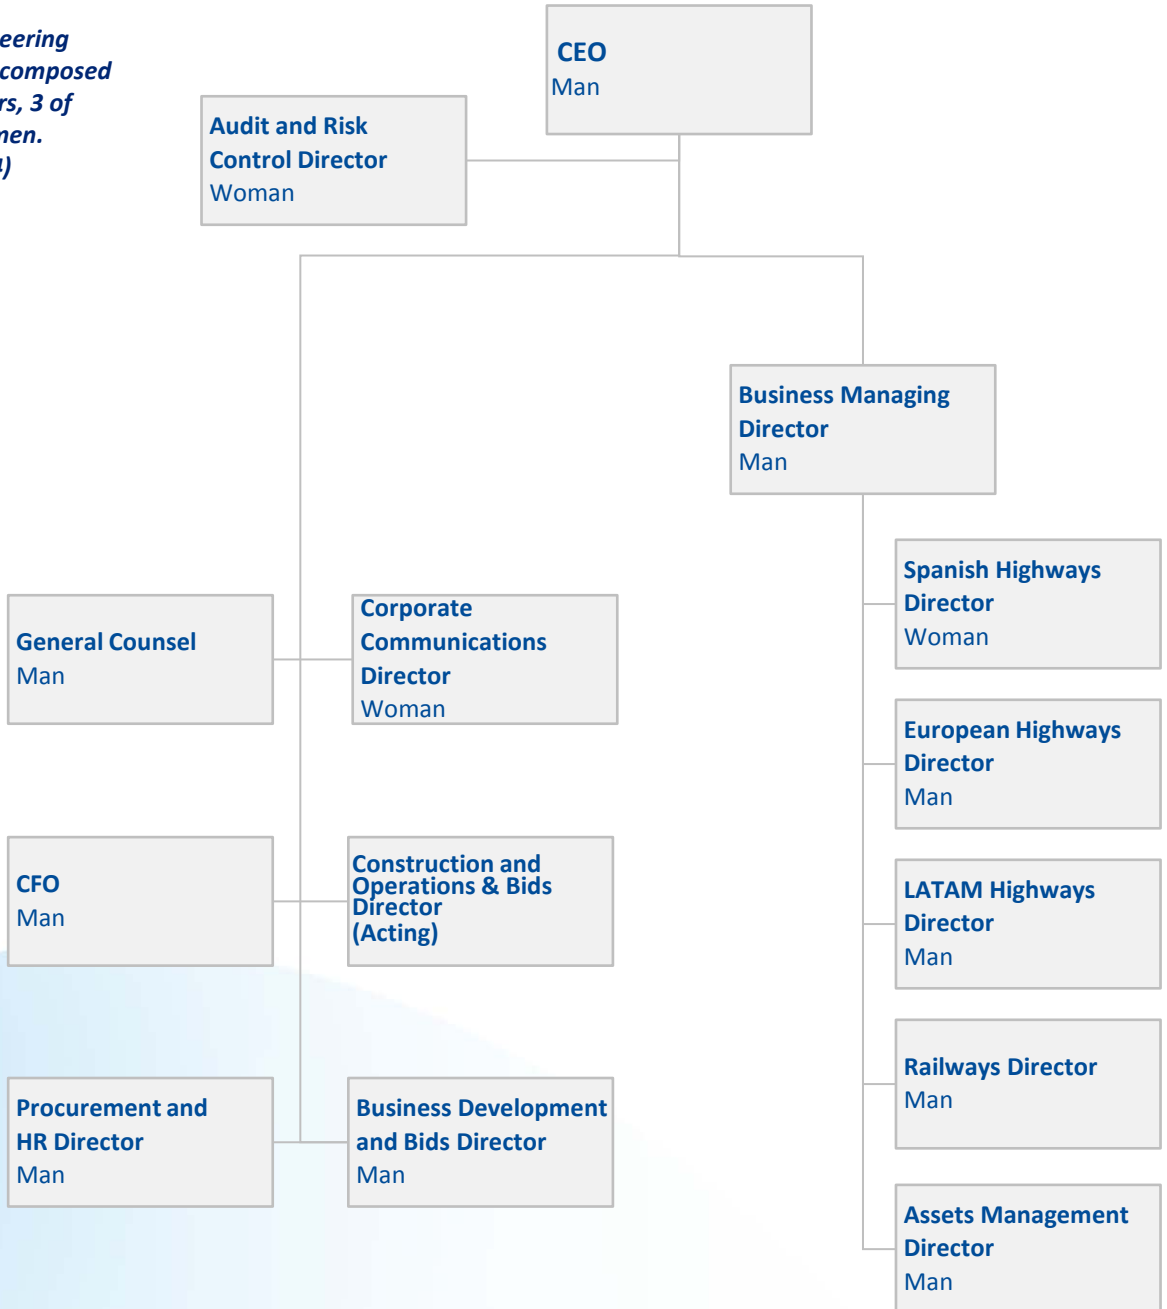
eering
composed
rs, 3 of
men.
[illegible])

CEO
Man

Audit and Risk Control Director
Woman

Business Managing Director
Man

Spanish Highways Director
Woman

General Counsel
Man

Corporate Communications Director
Woman

European Highways Director
Man

CFO
Man

Construction and Operations & Bids Director (Acting)

LATAM Highways Director
Man

Railways Director
Man

Procurement and HR Director
Man

Business Development and Bids Director
Man

Assets Management Director
Man